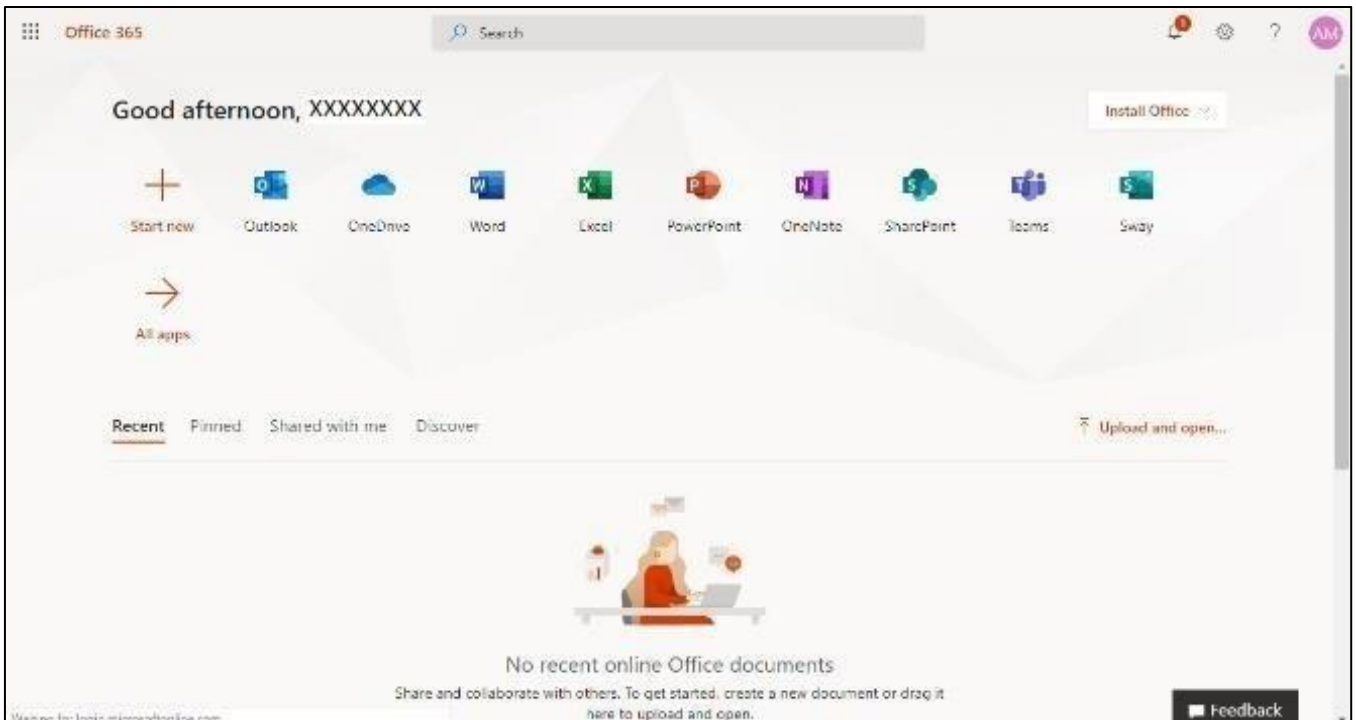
Office 365

Search

AM

Good afternoon, XXXXXXXX

Install Office

Start new
Outlook
OneDrive
Word
Excel
PowerPoint
OneNote
SharePoint
Teams
Sway

All apps

Recent Pinned Shared with me Discover

Upload and open...

No recent online Office documents

Share and collaborate with others. To get started, create a new document or drag it here to upload and open.

Feedback

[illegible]